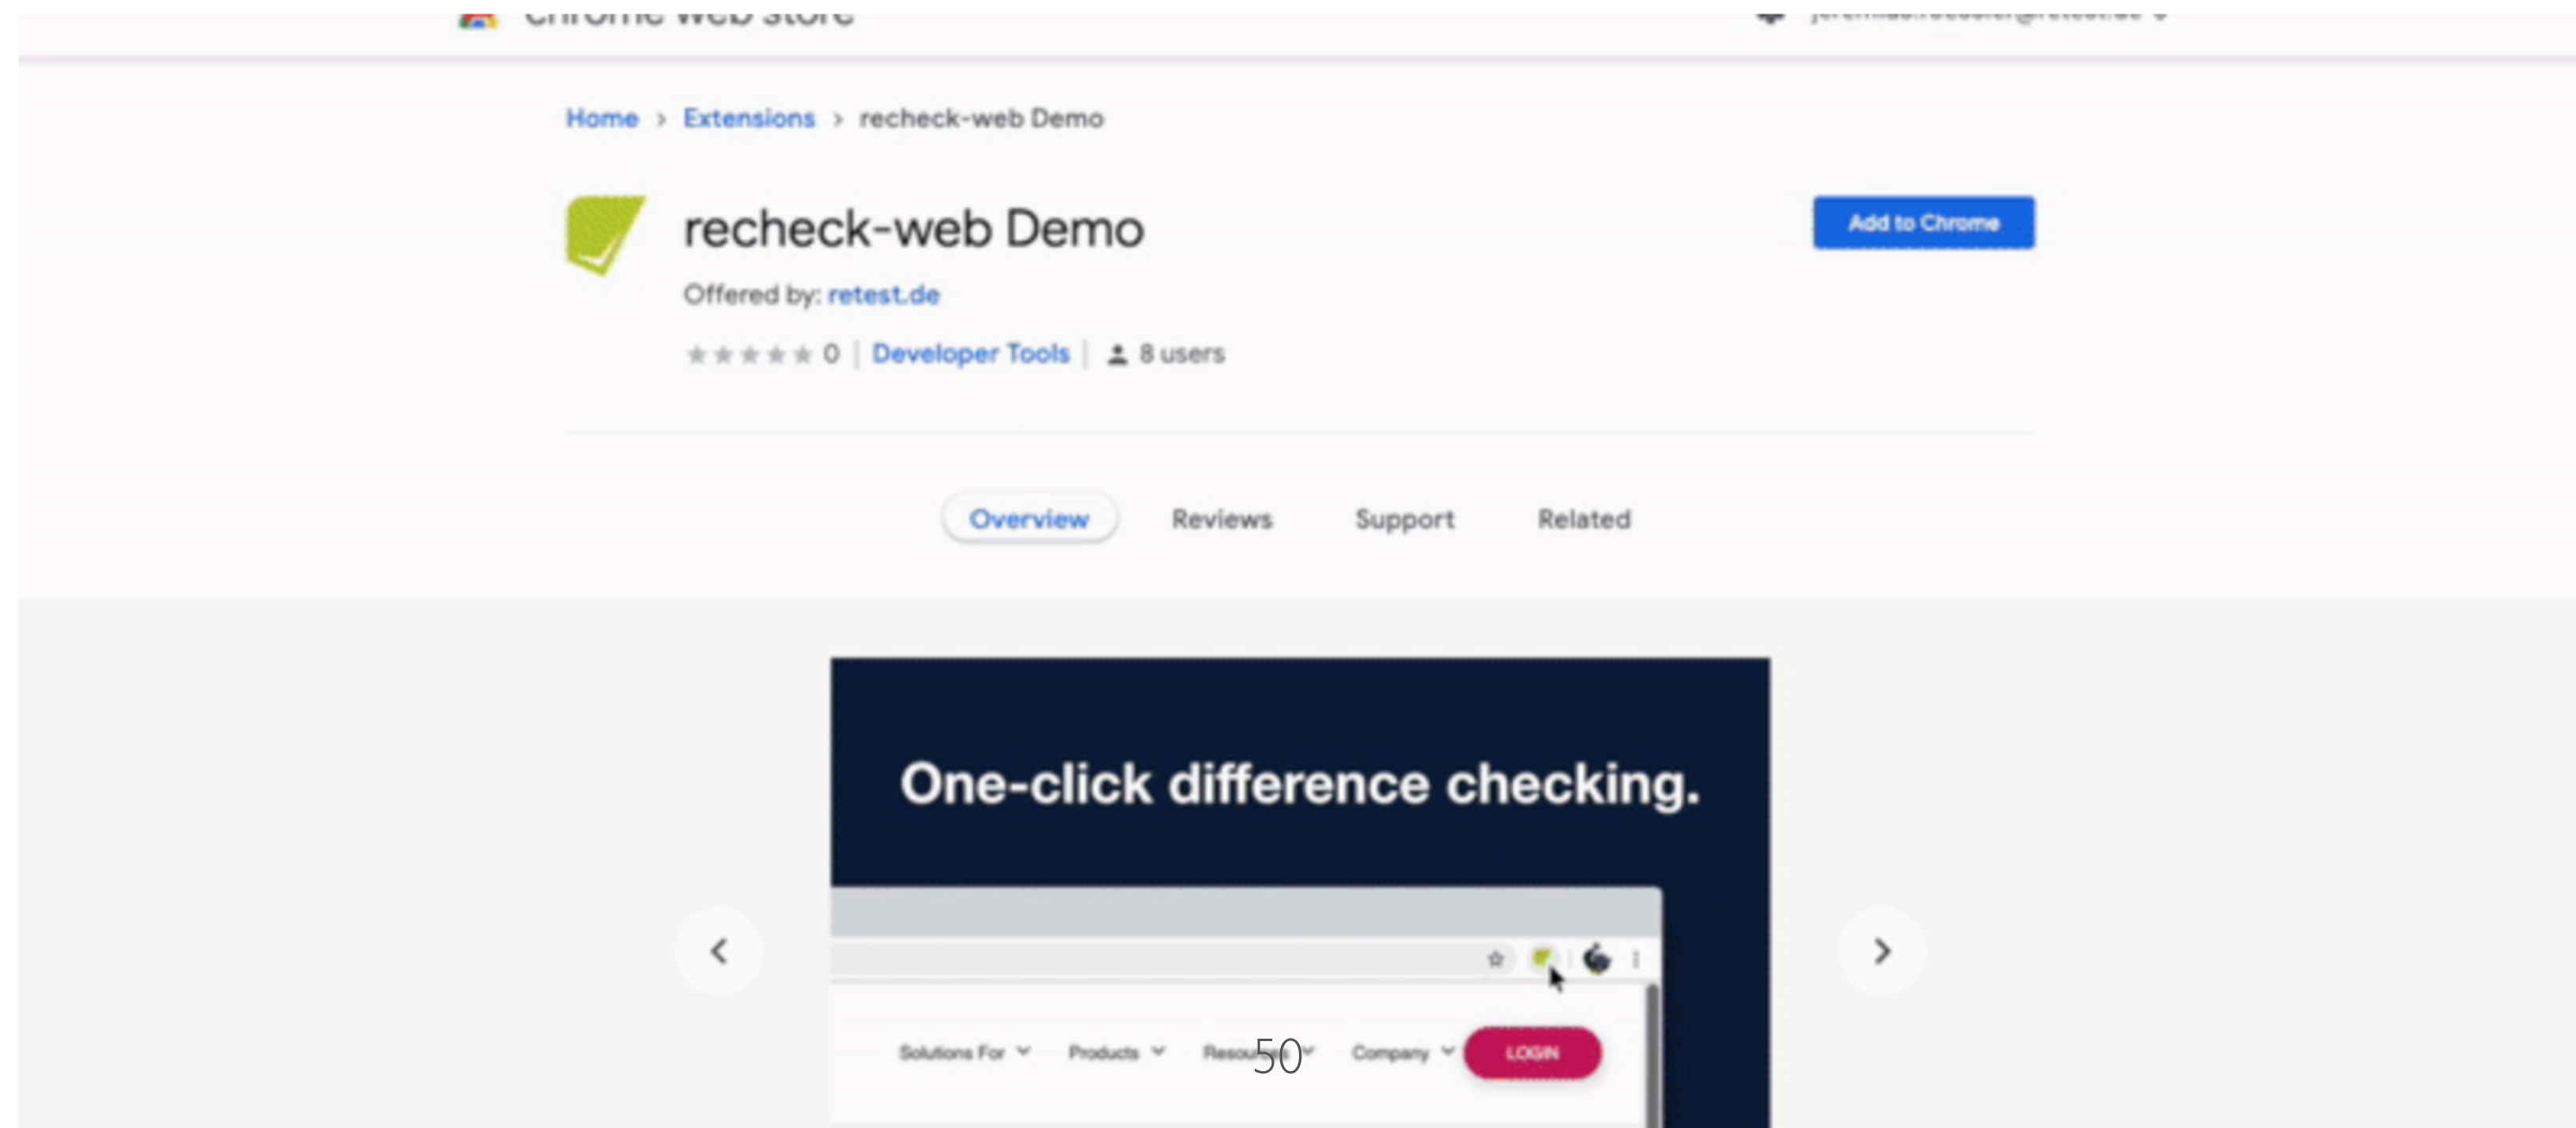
chrome web store

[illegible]

Home › Extensions › recheck-web Demo

recheck-web Demo

Add to Chrome

Offered by: retest.de

0 | Developer Tools | 8 users

Overview

Reviews

Support

Related

One-click difference checking.

Solutions For

Products

Resou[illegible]

Company

LOGIN

50